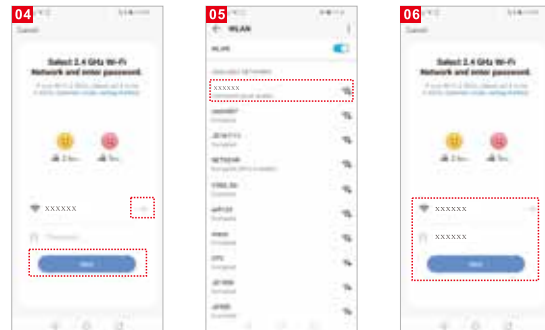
04

Cancel

Select 2.4 GHz Wi-Fi Network and enter password.

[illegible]

2.4G

5G

XXXXXX

Password

Next

05

WLAN

WLAN

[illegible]

XXXXXX

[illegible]

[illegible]

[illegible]

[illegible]

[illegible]

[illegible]

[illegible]

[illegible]

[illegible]

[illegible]

06

Cancel

Select 2.4 GHz Wi-Fi Network and enter password.

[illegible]

2.4G

5G

XXXXXX

XXXXXX

Next